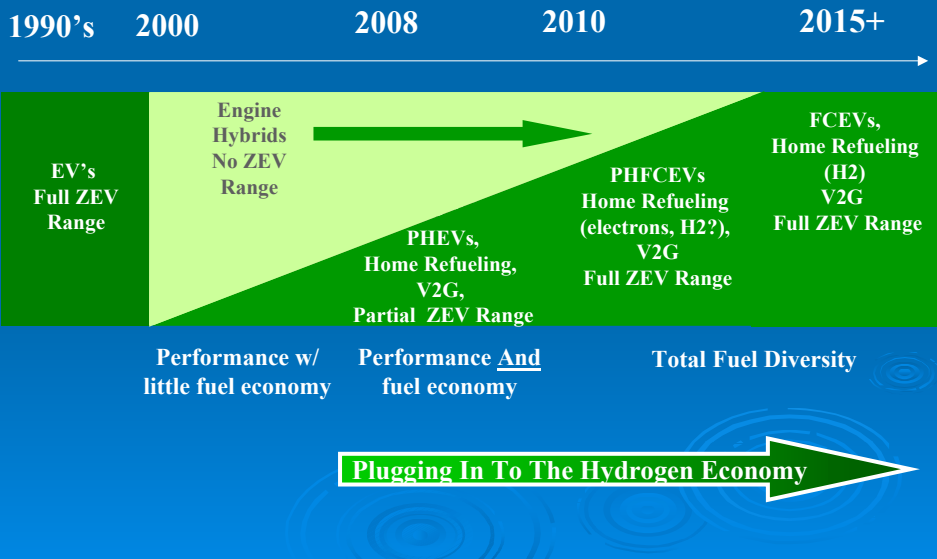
1990's 2000 2008 2010 2015+

EV's
Full ZEV
Range

Engine
Hybrids
No ZEV
Range

PHEVs,
Home Refueling,
V2G,
Partial ZEV Range

PHFCEVs
Home Refueling
(electrons, H2?),
V2G
Full ZEV Range

FCEVs,
Home Refueling
(H2)
V2G
Full ZEV Range

Performance w/
little fuel economy

Performance And
fuel economy

Total Fuel Diversity

Plugging In To The Hydrogen Economy